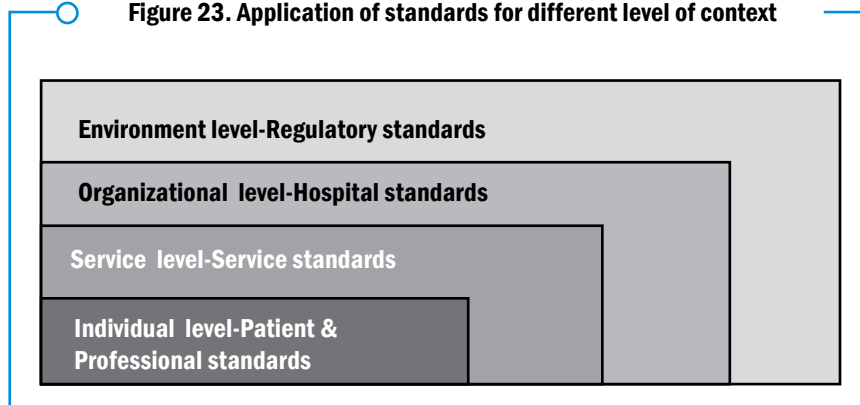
Figure 23. Application of standards for different level of context

Environment level-Regulatory standards

Organizational level-Hospital standards

Service level-Service standards

Individual level-Patient & Professional standards